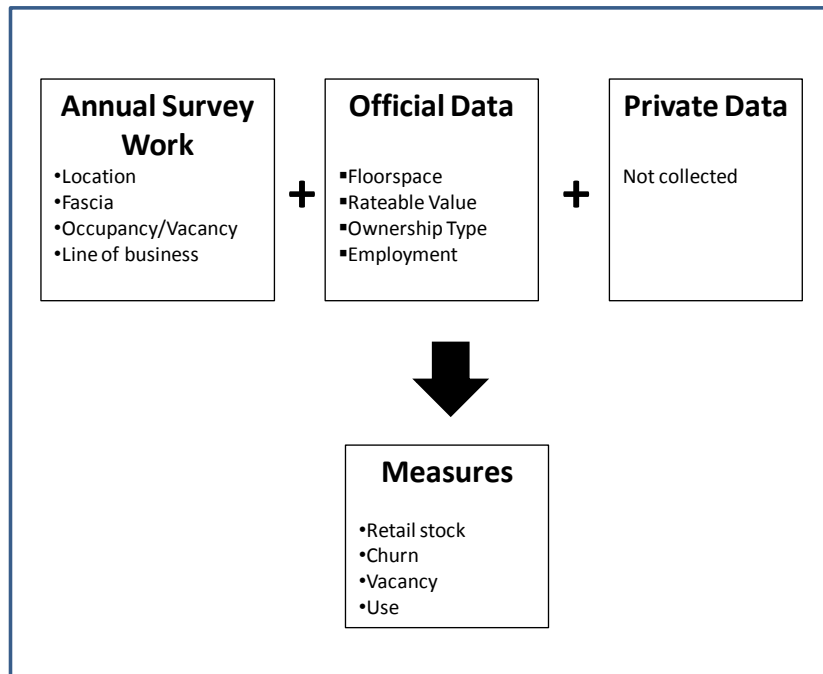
Annual Survey Work
•Location
•Fascia
•Occupancy/Vacancy
•Line of business

+

Official Data
▪Floorspace
▪Rateable Value
▪Ownership Type
▪Employment

+

Private Data
Not collected

Measures
•Retail stock
•Churn
•Vacancy
•Use